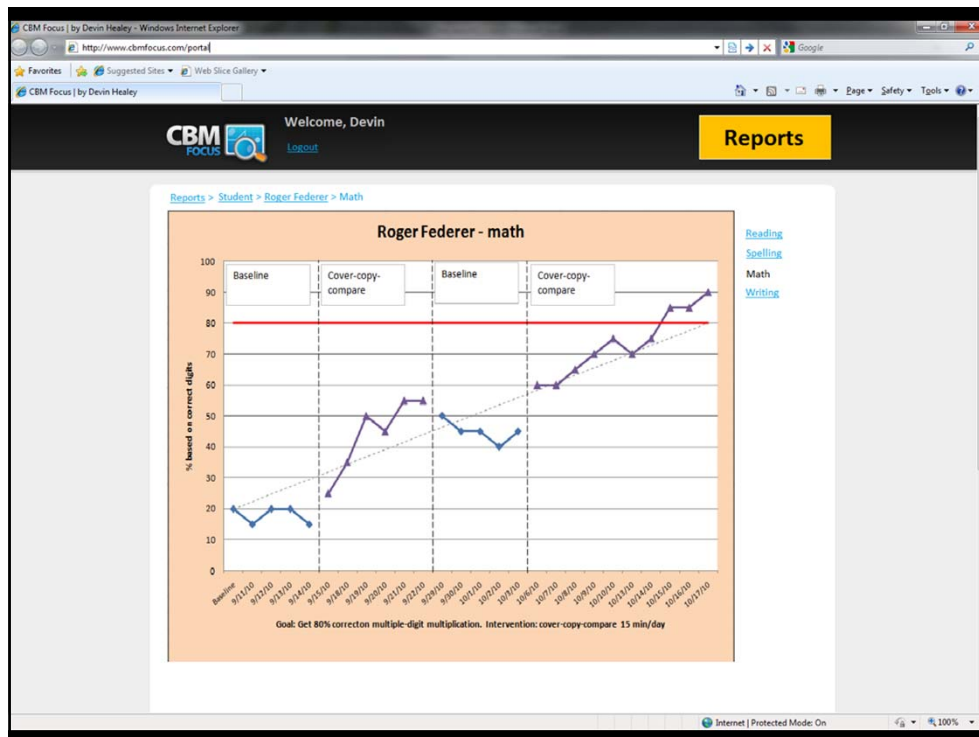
CBM Focus | by Devin Healey - Windows Internet Explorer

http://www.cbmfocus.com/portal

Google

Favorites | Suggested Sites ▾ | Web Slice Gallery ▾

CBM Focus | by Devin Healey

Page ▾ Safety ▾ Tools ▾

CBM FOCUS

Welcome, Devin

Logout

Reports

Reports > Student > Roger Federer > Math

Roger Federer - math

Baseline

Cover-copy-compare

Baseline

Cover-copy-compare

100
90
80
70
60
50
40
30
20
10
0

% based on correct digits

Baseline 9/11/10 9/12/10 9/13/10 9/14/10 9/15/10 9/18/10 9/19/10 9/20/10 9/21/10 9/22/10 9/29/10 9/30/10 10/1/10 10/2/10 10/3/10 10/6/10 10/7/10 10/8/10 10/9/10 10/10/10 10/13/10 10/14/10 10/15/10 10/16/10 10/17/10

Goal: Get 80% correcton multiple-digit multiplication. Intervention: cover-copy-compare 15 min/day

Reading
Spelling
Math
Writing

Internet | Protected Mode: On

100%